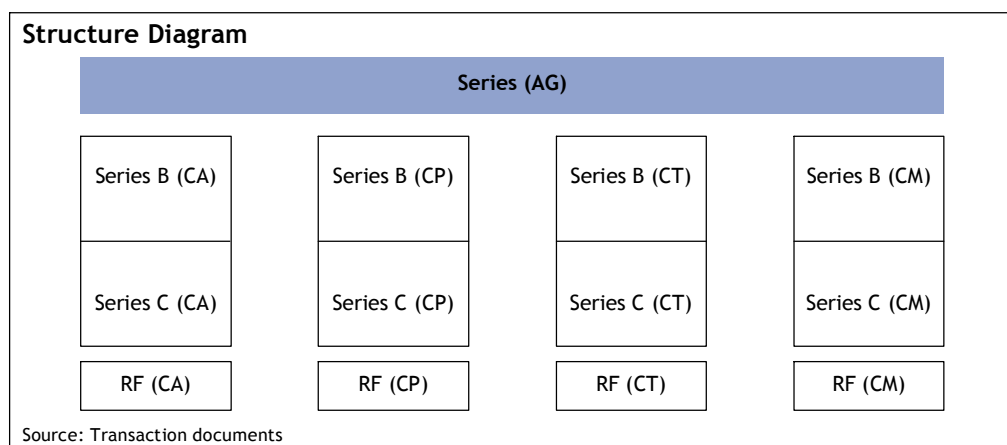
Structure Diagram

Series (AG)

Series B (CA)

Series C (CA)

RF (CA)

Series B (CP)

Series C (CP)

RF (CP)

Series B (CT)

Series C (CT)

RF (CT)

Series B (CM)

Series C (CM)

RF (CM)

Source: Transaction documents